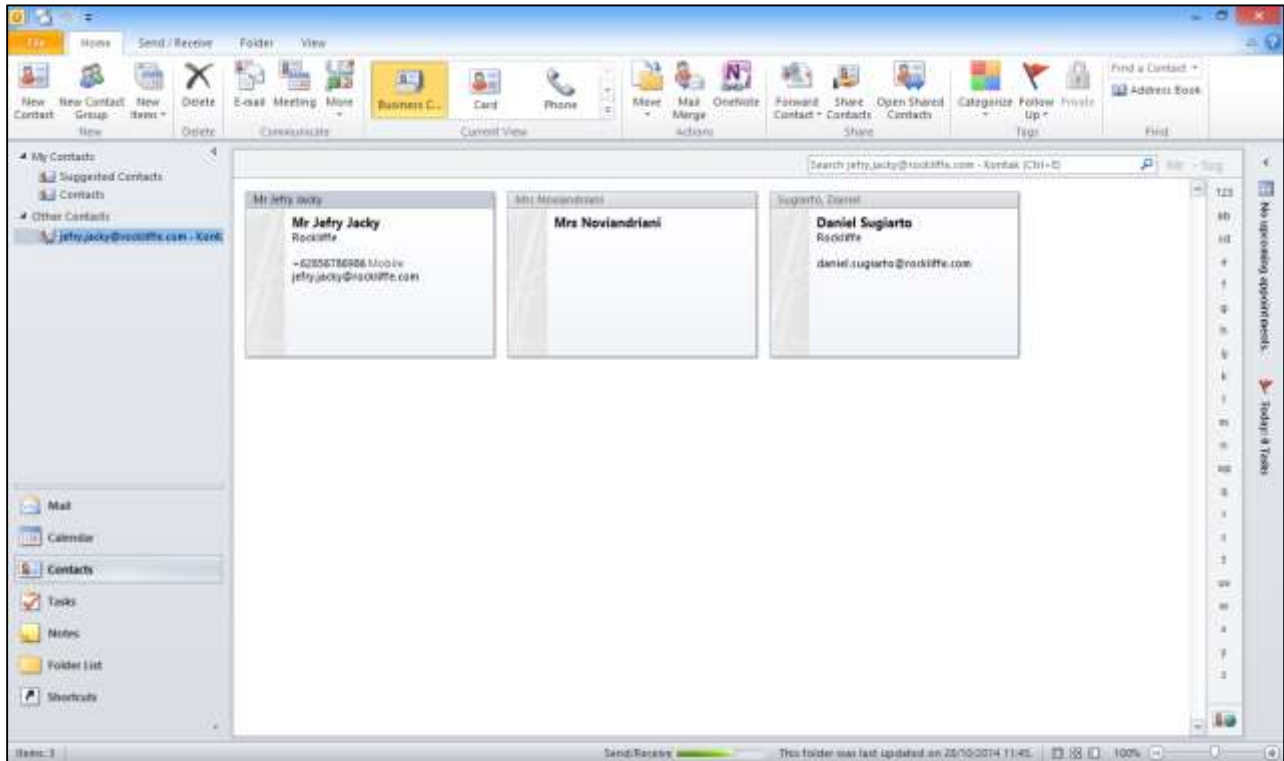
File Home Send / Receive Folder View

New Contact New Contact Group New Items New Delete Delete E-mail Meeting More Communicate Business C... Card Phone Current View Move Mail Merge OneNote Actions Forward Contact Share Contacts Open Shared Contacts Share Categorize Follow Up Private Tags Find a Contact Address Book Find

My Contacts
Suggested Contacts
Contacts
Other Contacts
jefry.jacky@rockliffe.com - Kont

Search jefry.jacky@rockliffe.com - Kontak (Ctrl+E)

Mr Jefry Jacky
Mr Jefry Jacky
Rockliffe
+628567869868 Mobile
jefry.jacky@rockliffe.com

Mrs Noviandriani
Mrs Noviandriani

Sugiarto, Daniel
Daniel Sugiarto
Rockliffe
daniel.sugiarto@rockliffe.com

123 ab cd e f g h i j k l m n op q r s t uv w x y z

No upcoming appointments. Today: 0 Tasks

Mail
Calendar
Contacts
Tasks
Notes
Folder List
Shortcuts

Items: 3 Send/Receive This folder was last updated on 20/10/2014 11:45. 100%